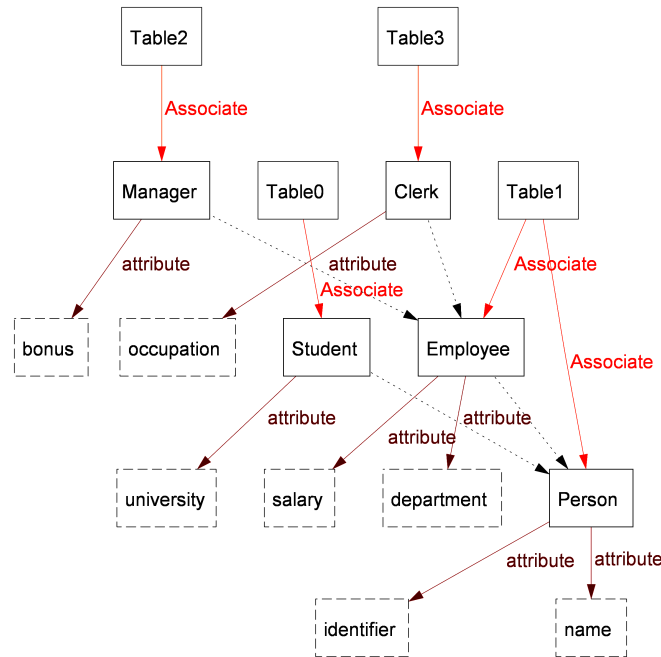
Table2

Table3

Associate

Associate

Manager

Table0

Clerk

Table1

attribute

attribute

Associate

Associate

Associate

bonus

occupation

Student

Employee

attribute

attribute

attribute

university

salary

department

Person

attribute

attribute

identifier

name